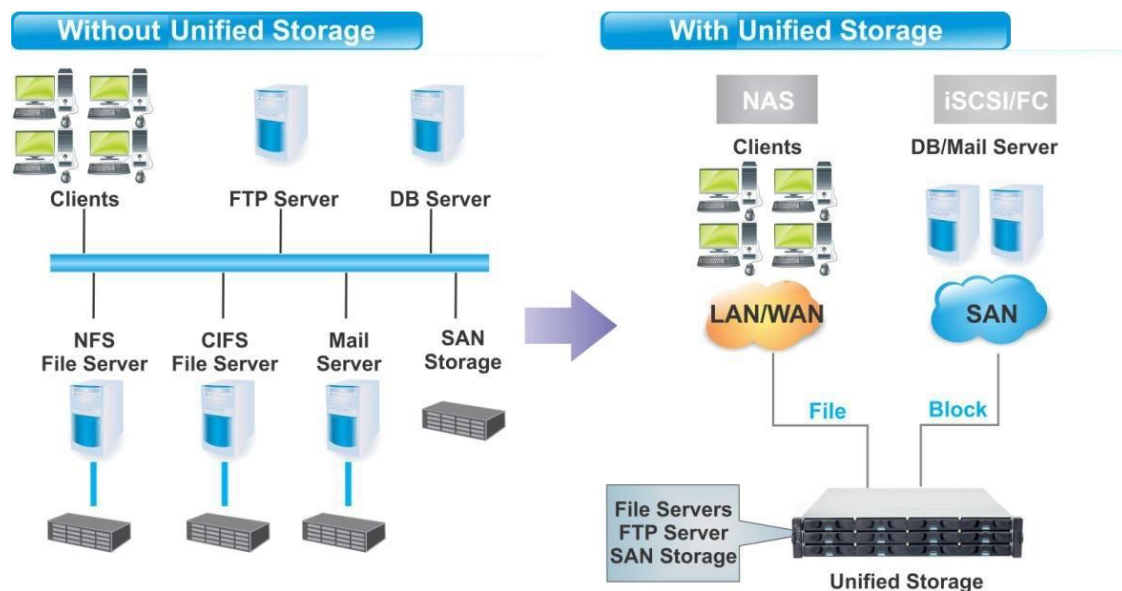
Without Unified Storage

Clients

FTP Server

DB Server

NFS File Server

CIFS File Server

Mail Server

SAN Storage

With Unified Storage

NAS

iSCSI/FC

Clients

DB/Mail Server

LAN/WAN

SAN

File

Block

File Servers
FTP Server
SAN Storage

Unified Storage